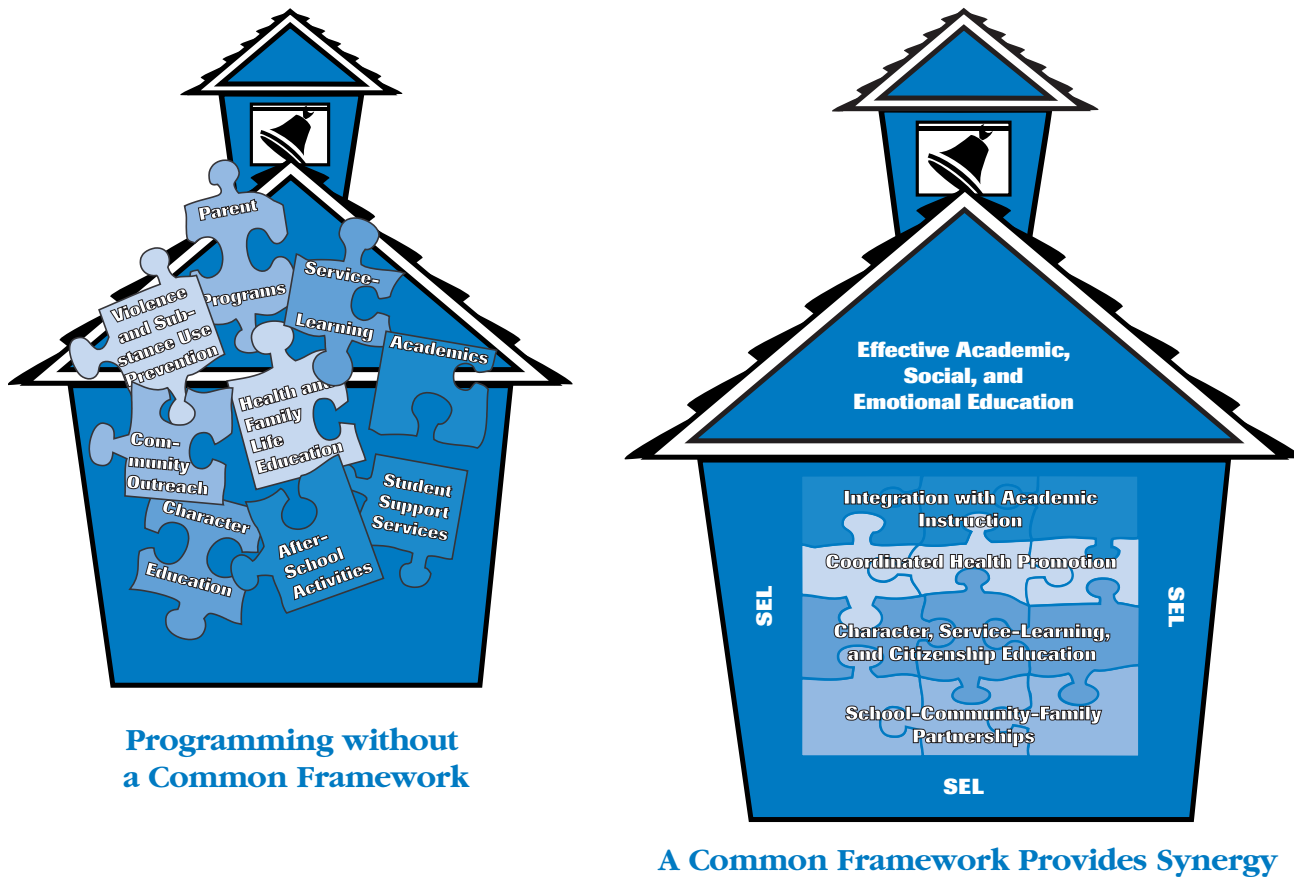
Parent Programs

Violence and Substance Use Prevention

Service-Learning

Academics

Health and Family Life Education

Community Outreach

Student Support Services

Character Education

After-School Activities

Programming without a Common Framework

Effective Academic, Social, and Emotional Education

Integration with Academic Instruction

Coordinated Health Promotion

Character, Service-Learning, and Citizenship Education

School-Community-Family Partnerships

SEL

SEL

SEL

A Common Framework Provides Synergy